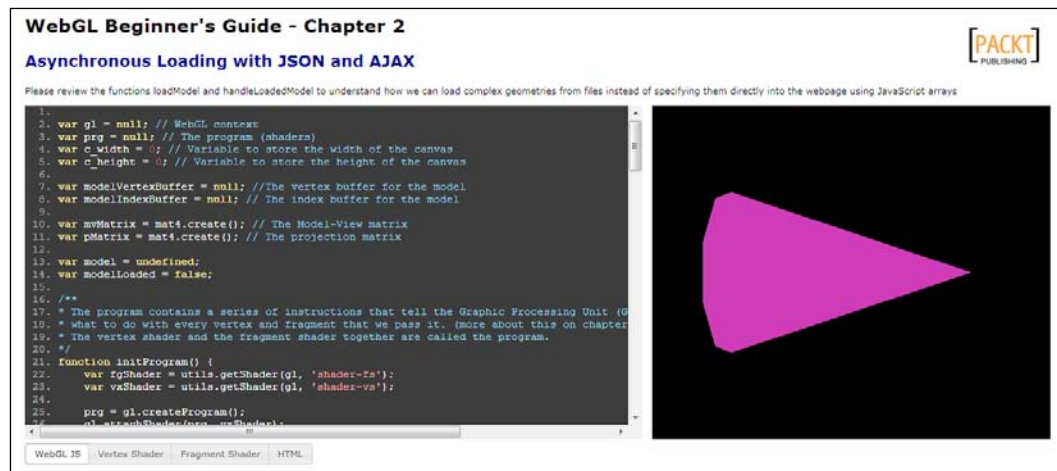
WebGL Beginner's Guide - Chapter 2

Asynchronous Loading with JSON and AJAX

PACKT PUBLISHING

Please review the functions loadModel and handleLoadedModel to understand how we can load complex geometries from files instead of specifying them directly into the webpage using JavaScript arrays

1.
2. var gl = null; // WebGL context
3. var prg = null; // The program (shaders)
4. var c_width = 0; // Variable to store the width of the canvas
5. var c_height = 0; // Variable to store the height of the canvas
6.
7. var modelVertexBuffer = null; //The vertex buffer for the model
8. var modelIndexBuffer = null; // The index buffer for the model
9.
10. var mvMatrix = mat4.create(); // The Model-View matrix
11. var pMatrix = mat4.create(); // The projection matrix
12.
13. var model = undefined;
14. var modelLoaded = false;
15.
16. /**
17. * The program contains a series of instructions that tell the Graphic Processing Unit (G
18. * what to do with every vertex and fragment that we pass it. (more about this on chapter
19. * The vertex shader and the fragment shader together are called the program.
20. */
21. function initProgram() {
22.     var fgShader = utils.getShader(gl, 'shader-fs');
23.     var vxShader = utils.getShader(gl, 'shader-vs');
24.
25.     prg = gl.createProgram();
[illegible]

WebGL JS | Vertex Shader | Fragment Shader | HTML